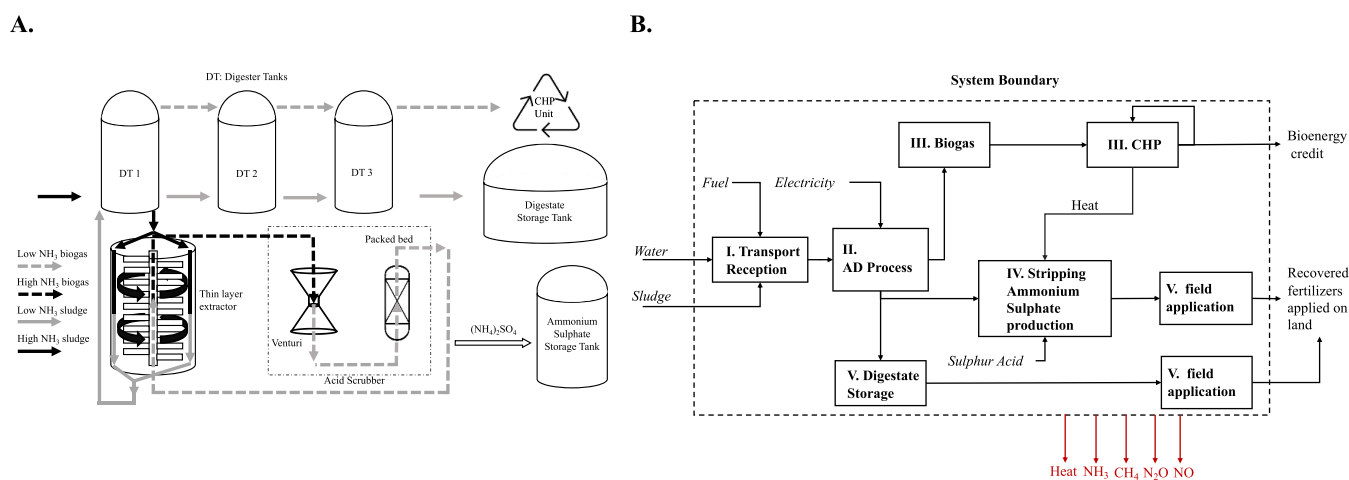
A.

DT: Digester Tanks

CHP Unit

DT 1

DT 2

DT 3

Digestate Storage Tank

Low $NH_3$ biogas

High $NH_3$ biogas

Low $NH_3$ sludge

High $NH_3$ sludge

Thin layer extractor

Packed bed

Venturi

Acid Scrubber

$(NH_4)_2SO_4$

Ammonium Sulphate Storage Tank

B.

System Boundary

III. Biogas

III. CHP

Bioenergy credit

Fuel

Electricity

Heat

Water

I. Transport Reception

II. AD Process

IV. Stripping Ammonium Sulphate production

V. field application

Recovered fertilizers applied on land

Sludge

Sulphur Acid

V. Digestate Storage

V. field application

Heat $NH_3$ $CH_4$ $N_2O$ NO